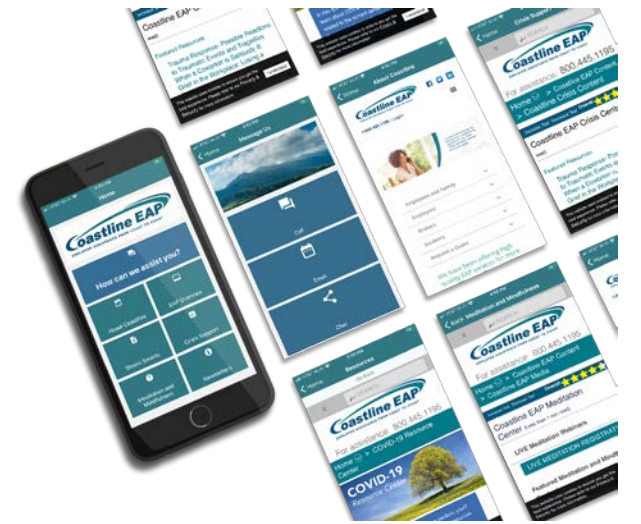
Coastline EAP

Featured Resources
Trauma Response: Positive Reactions to Traumatic Events and Tragedies
When a Coworker is Seriously Ill
Grief in the Workplace: Losing a

Home

Coastline EAP

How can we assist you?

About Coastline
EAP Everyday
Crisis Support
Stress Busters
Mediation and Mindfulness
Newsletters

Message Us

Call
Email
Chat

About Coastline

Coastline EAP

Employees and Family
Employers
Brokers
Students
Request a Quote

Crisis Support

Coastline EAP

For assistance: 800.445.1195

Home > Coastline EAP Content > Coastline Crisis Content

Coastline EAP Crisis Center

Featured Resources
Trauma Response: Positive Reactions to Traumatic Events and Tragedies
When a Coworker is Seriously Ill
Grief in the Workplace

Resources

Coastline EAP

For assistance: 800.445.1195

Home > COVID-19 Resource Center

COVID-19
Resource Center

Meditation and Mindfulness

Coastline EAP

For assistance: 800.445.1195

Home > Coastline EAP Content > Coastline EAP Media

Coastline EAP Meditation Center

LIVE Meditation Webinars

LIVE MEDITATION REGISTRATION

Featured Meditation and Mindfulness